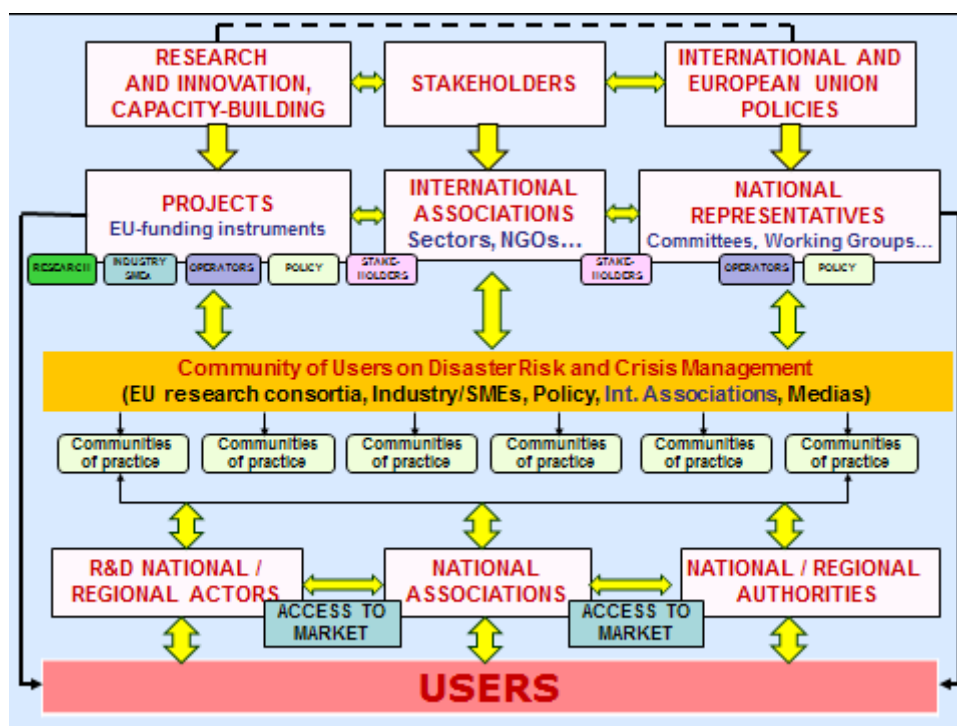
RESEARCH AND INNOVATION, CAPACITY-BUILDING

STAKEHOLDERS

INTERNATIONAL AND EUROPEAN UNION POLICIES

PROJECTS
EU-funding instruments

INTERNATIONAL ASSOCIATIONS
Sectors, NGOs…

NATIONAL REPRESENTATIVES
Committees, Working Groups…

RESEARCH

INDUSTRY SMEs

OPERATORS

POLICY

STAKE-HOLDERS

STAKE-HOLDERS

OPERATORS

POLICY

Community of Users on Disaster Risk and Crisis Management
(EU research consortia, Industry/SMEs, Policy, Int. Associations, Medias)

Communities of practice

Communities of practice

Communities of practice

Communities of practice

Communities of practice

Communities of practice

R&D NATIONAL / REGIONAL ACTORS

NATIONAL ASSOCIATIONS

NATIONAL / REGIONAL AUTHORITIES

ACCESS TO MARKET

ACCESS TO MARKET

USERS